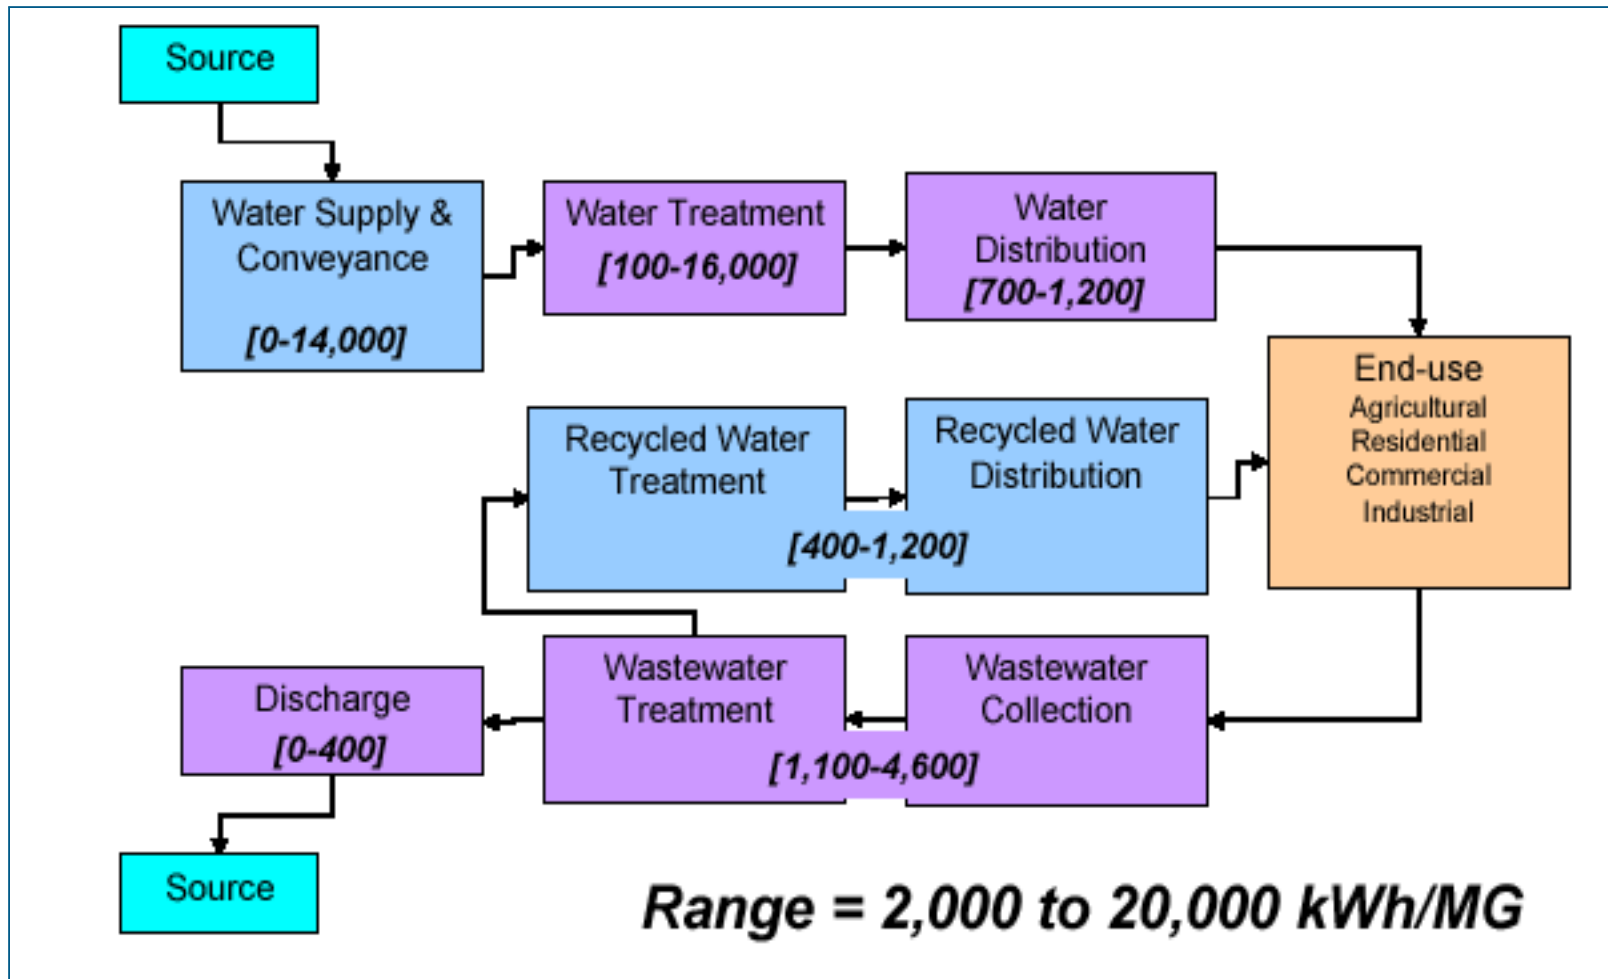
Source

Water Supply & Conveyance

[0-14,000]

Water Treatment

[100-16,000]

Water Distribution

[700-1,200]

End-use

Agricultural

Residential

Commercial

Industrial

Recycled Water Treatment

Recycled Water Distribution

[400-1,200]

Discharge

[0-400]

Wastewater Treatment

Wastewater Collection

[1,100-4,600]

Source

Range = 2,000 to 20,000 kWh/MG